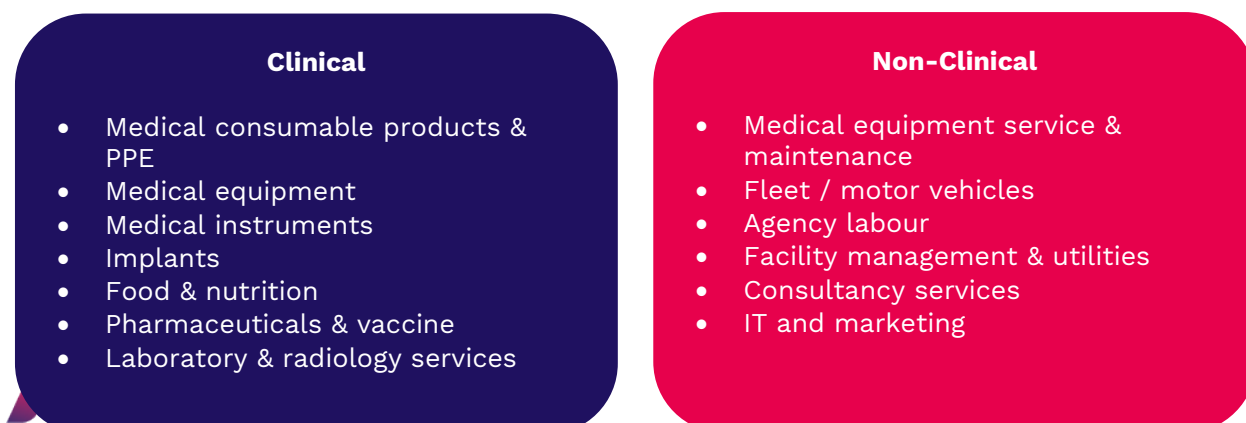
Clinical

- Medical consumable products & PPE
- Medical equipment
- Medical instruments
- Implants
- Food & nutrition
- Pharmaceuticals & vaccine
- Laboratory & radiology services

Non-Clinical

- Medical equipment service & maintenance
- Fleet / motor vehicles
- Agency labour
- Facility management & utilities
- Consultancy services
- IT and marketing